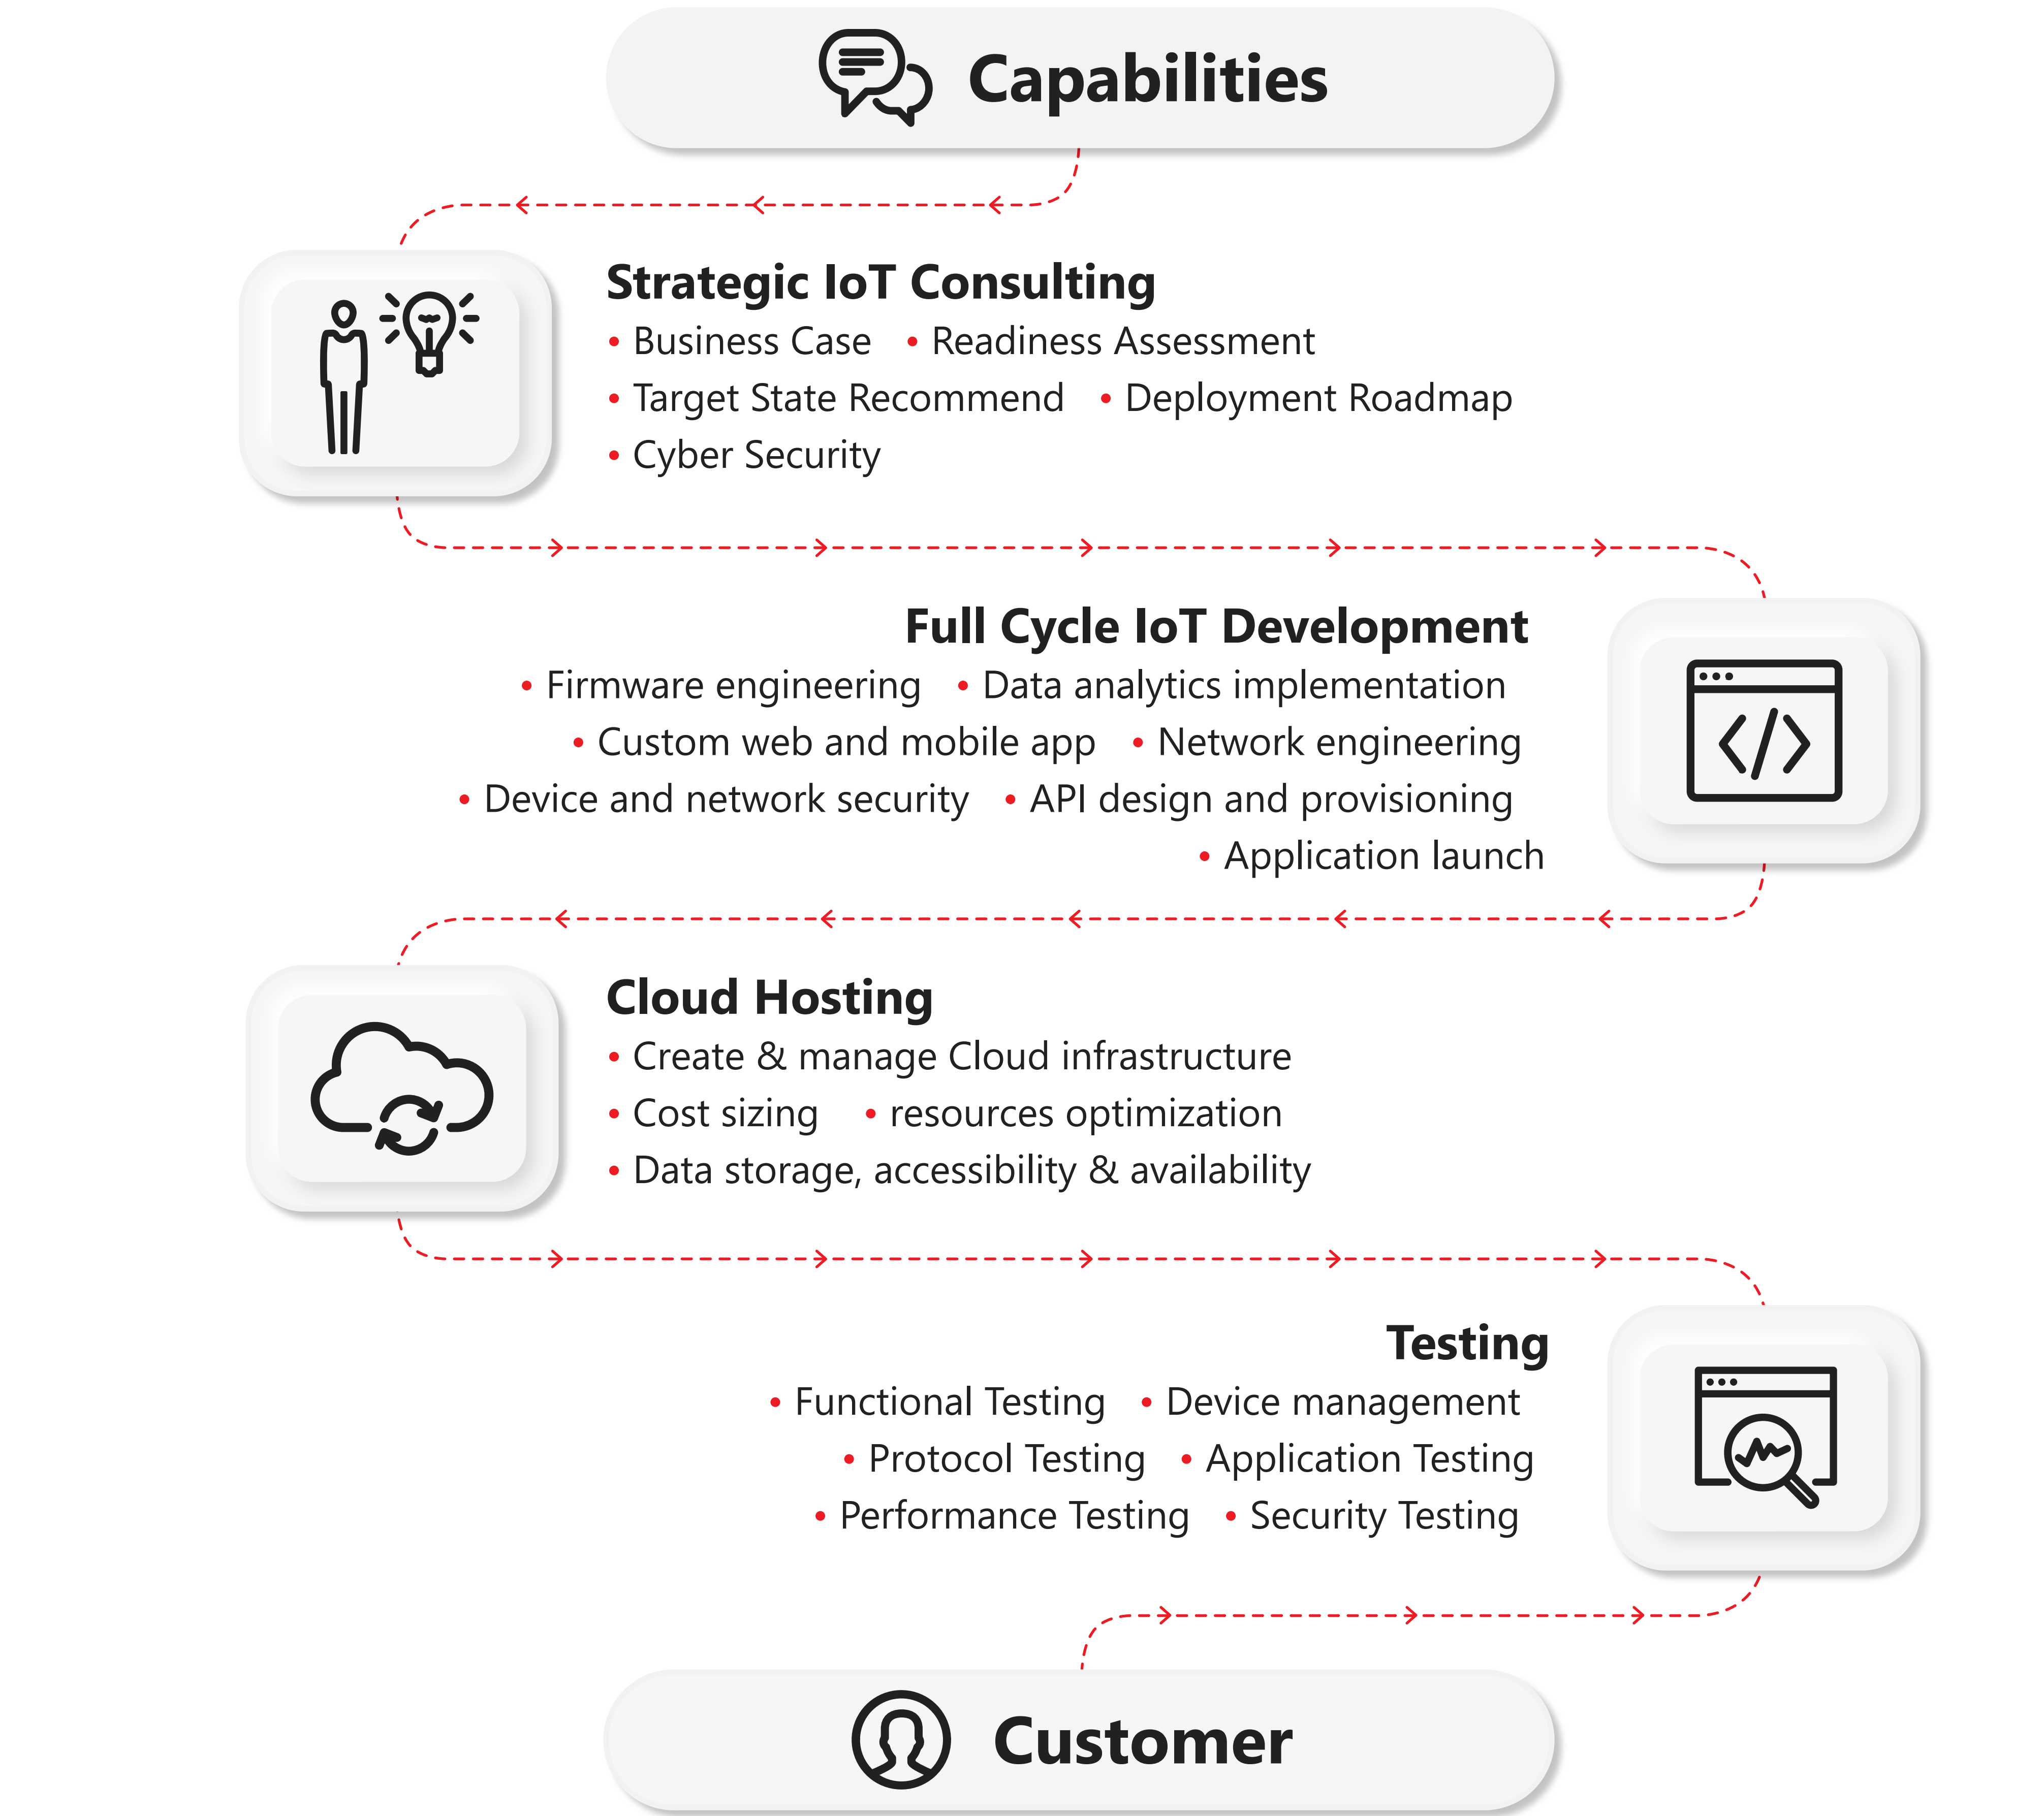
Capabilities

Strategic IoT Consulting
• Business Case • Readiness Assessment
• Target State Recommend • Deployment Roadmap
• Cyber Security

Full Cycle IoT Development
• Firmware engineering • Data analytics implementation
• Custom web and mobile app • Network engineering
• Device and network security • API design and provisioning
• Application launch

Cloud Hosting
• Create & manage Cloud infrastructure
• Cost sizing • resources optimization
• Data storage, accessibility & availability

Testing
• Functional Testing • Device management
• Protocol Testing • Application Testing
• Performance Testing • Security Testing

Customer